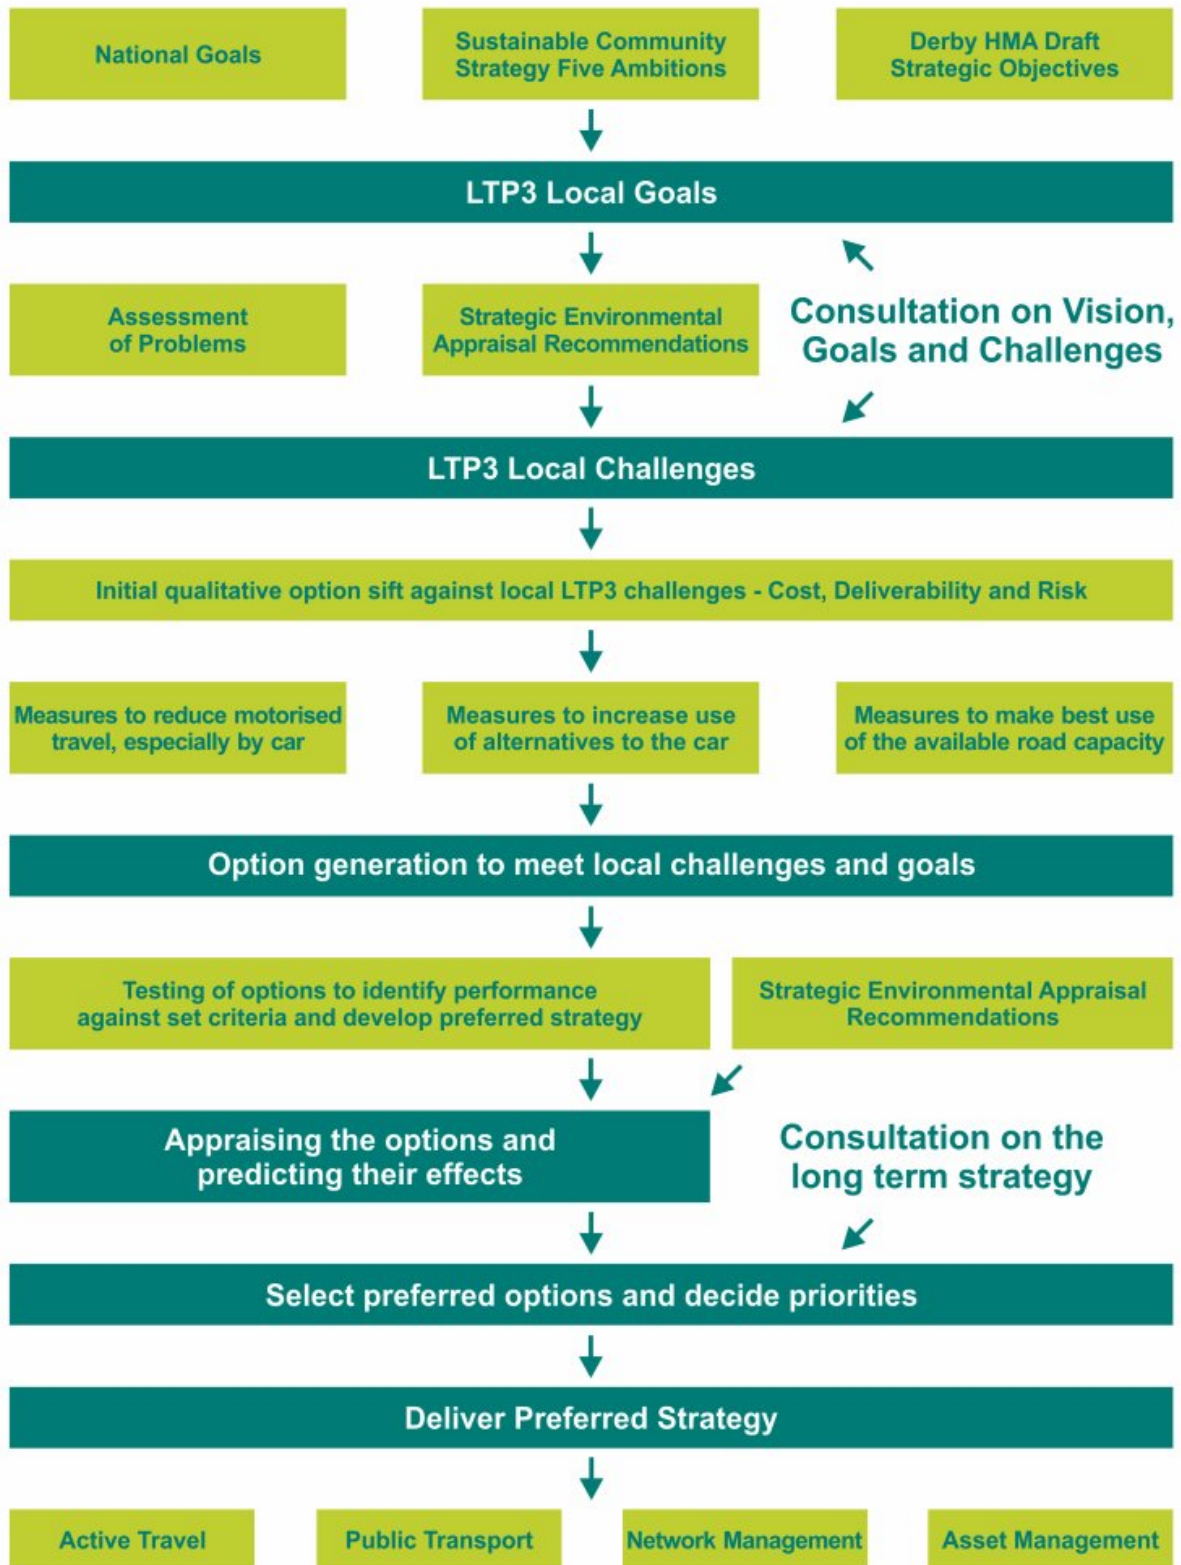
National Goals

Sustainable Community Strategy Five Ambitions

Derby HMA Draft Strategic Objectives

LTP3 Local Goals

Assessment of Problems

Strategic Environmental Appraisal Recommendations

Consultation on Vision, Goals and Challenges

LTP3 Local Challenges

Initial qualitative option sift against local LTP3 challenges - Cost, Deliverability and Risk

Measures to reduce motorised travel, especially by car

Measures to increase use of alternatives to the car

Measures to make best use of the available road capacity

Option generation to meet local challenges and goals

Testing of options to identify performance against set criteria and develop preferred strategy

Strategic Environmental Appraisal Recommendations

Appraising the options and predicting their effects

Consultation on the long term strategy

Select preferred options and decide priorities

Deliver Preferred Strategy

Active Travel

Public Transport

Network Management

Asset Management